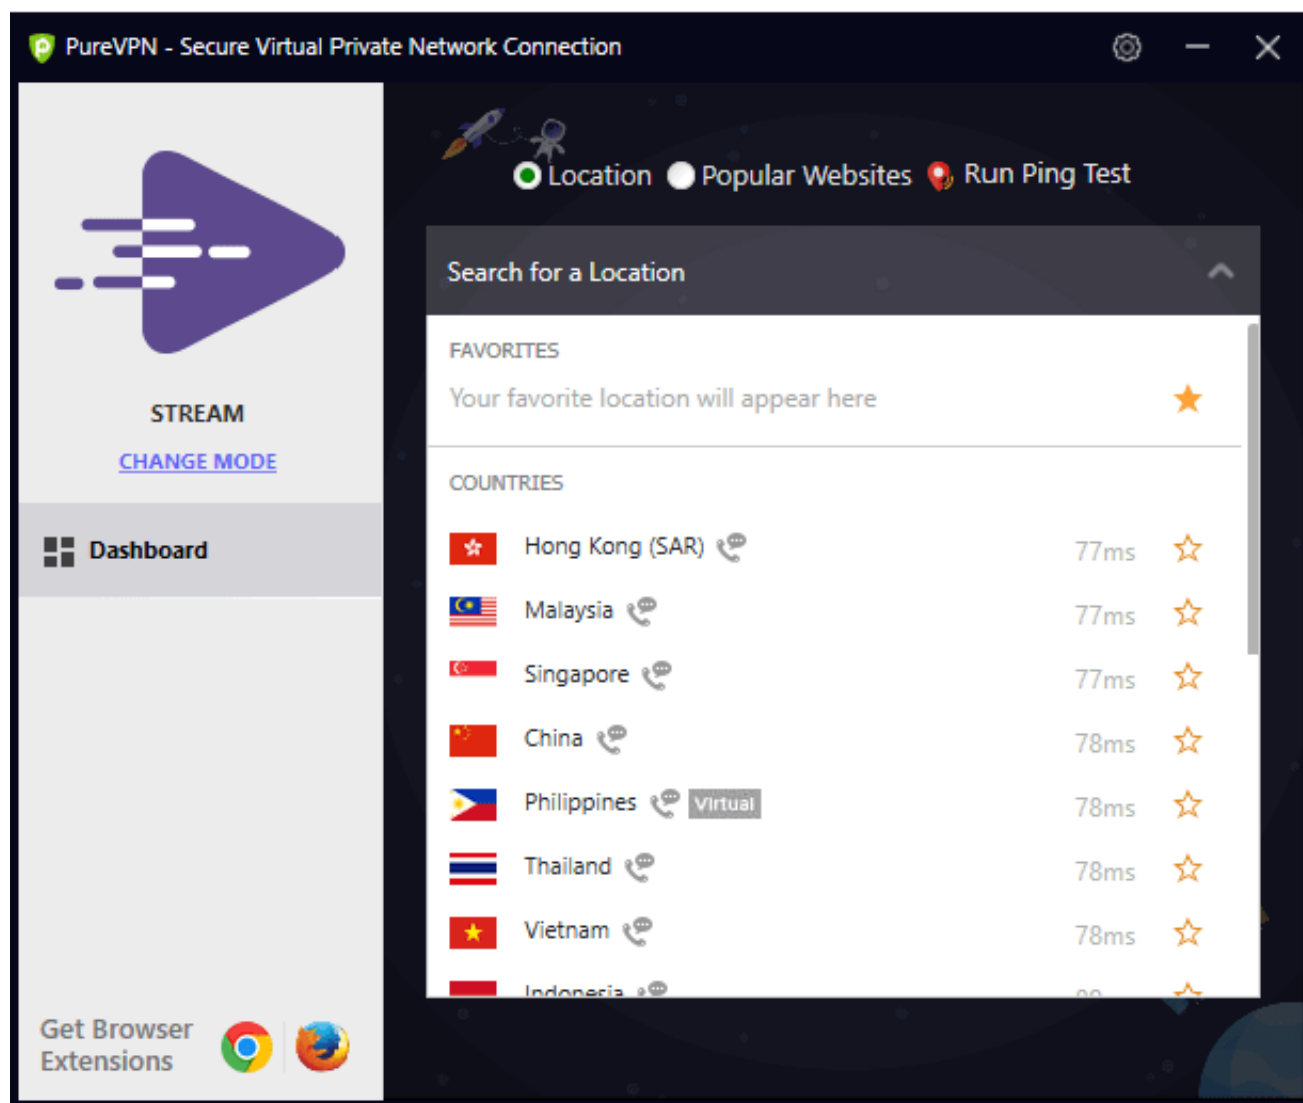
PureVPN - Secure Virtual Private Network Connection

STREAM

CHANGE MODE

Dashboard

Get Browser Extensions

Location Popular Websites Run Ping Test

Search for a Location

FAVORITES

Your favorite location will appear here

COUNTRIES

Hong Kong (SAR) 77ms

Malaysia 77ms

Singapore 77ms

China 78ms

Philippines Virtual 78ms

Thailand 78ms

Vietnam 78ms

Indonesia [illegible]